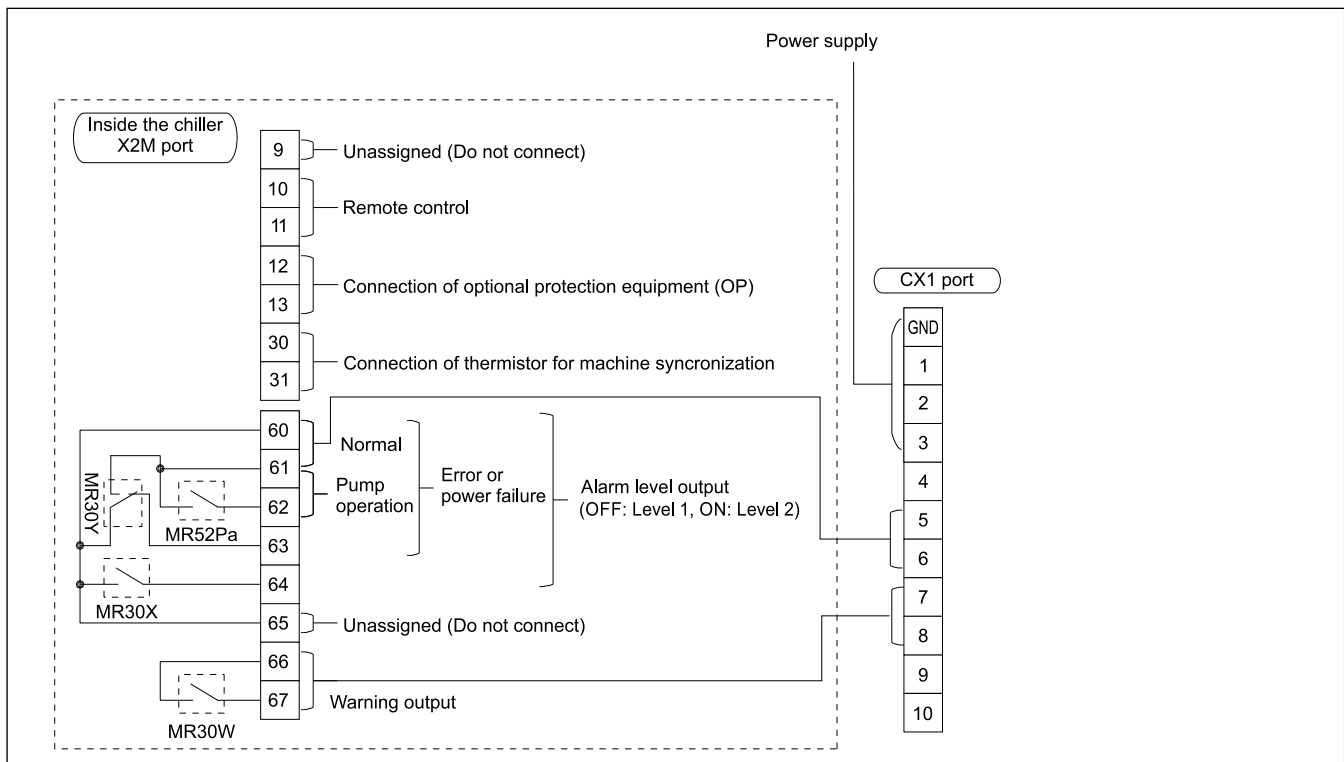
Power supply

Inside the chiller X2M port

9 Unassigned (Do not connect)

10
11 Remote control

12
13 Connection of optional protection equipment (OP)

30
31 Connection of thermistor for machine syncronization

60
61
62
63
64
65
66
67

Normal

Pump operation

Error or power failure

Alarm level output (OFF: Level 1, ON: Level 2)

Unassigned (Do not connect)

Warning output

MR30Y

MR52Pa

MR30X

MR30W

CX1 port

GND
1
2
3
4
5
6
7
8
9
10